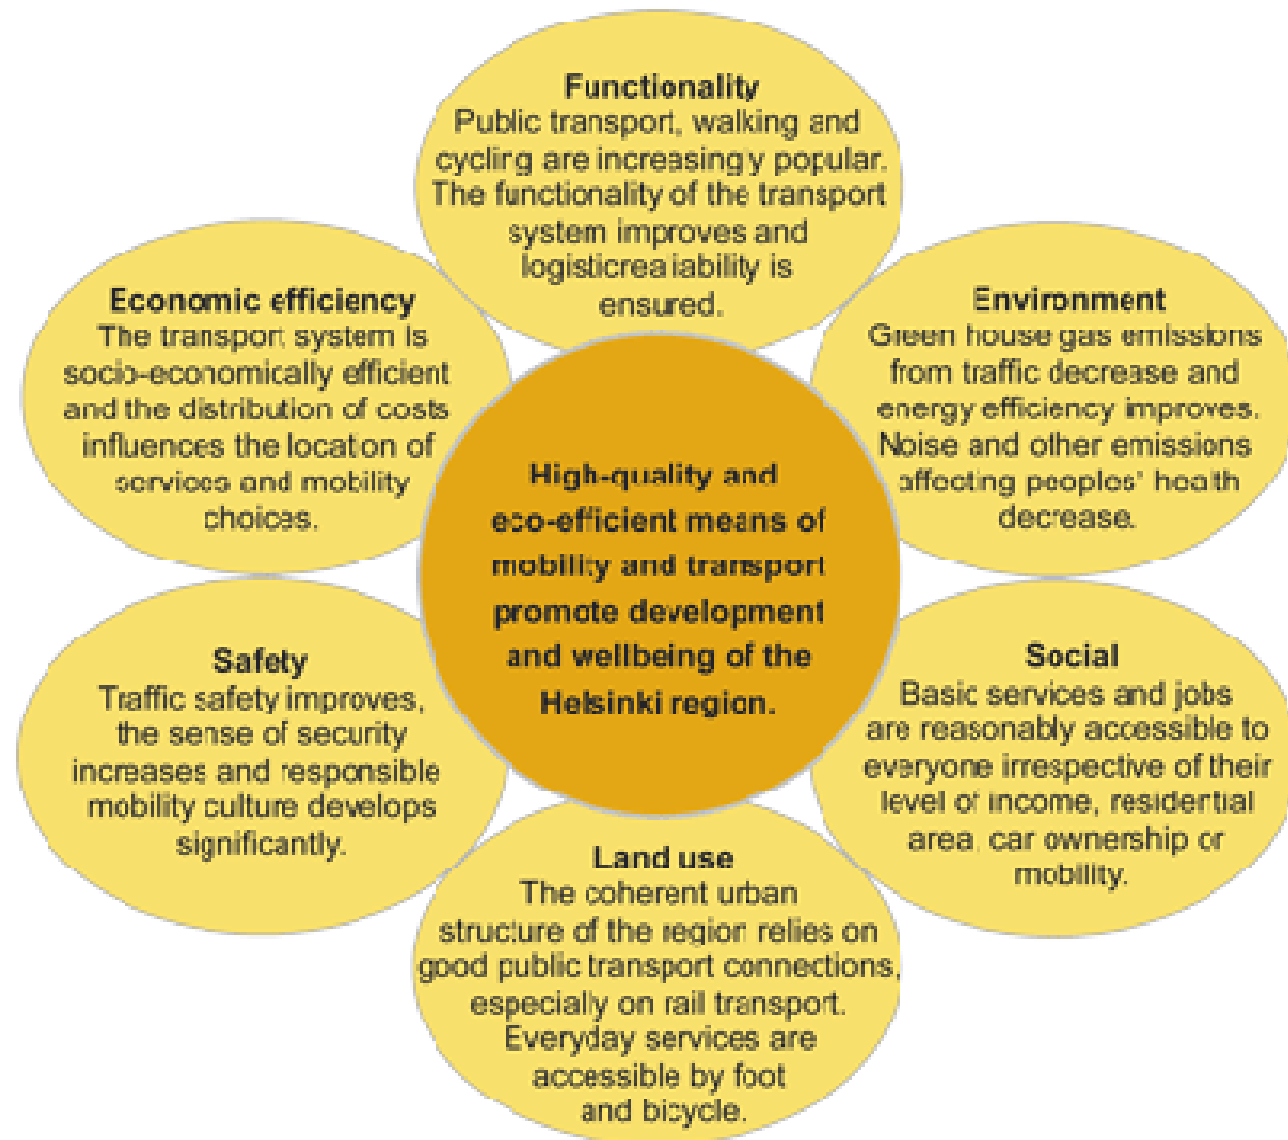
Functionality
Public transport, walking and cycling are increasingly popular. The functionality of the transport system improves and logisticreaiability is ensured.

Economic efficiency
The transport system is socio-economically efficient and the distribution of costs influences the location of services and mobility choices.

Environment
Green house gas emissions from traffic decrease and energy efficiency improves. Noise and other emissions affecting peoples' health decrease.

High-quality and eco-efficient means of mobility and transport promote development and wellbeing of the Helsinki region.

Safety
Traffic safety improves, the sense of security increases and responsible mobility culture develops significantly.

Social
Basic services and jobs are reasonably accessible to everyone irrespective of their level of income, residential area, car ownership or mobility.

Land use
The coherent urban structure of the region relies on good public transport connections, especially on rail transport. Everyday services are accessible by foot and bicycle.